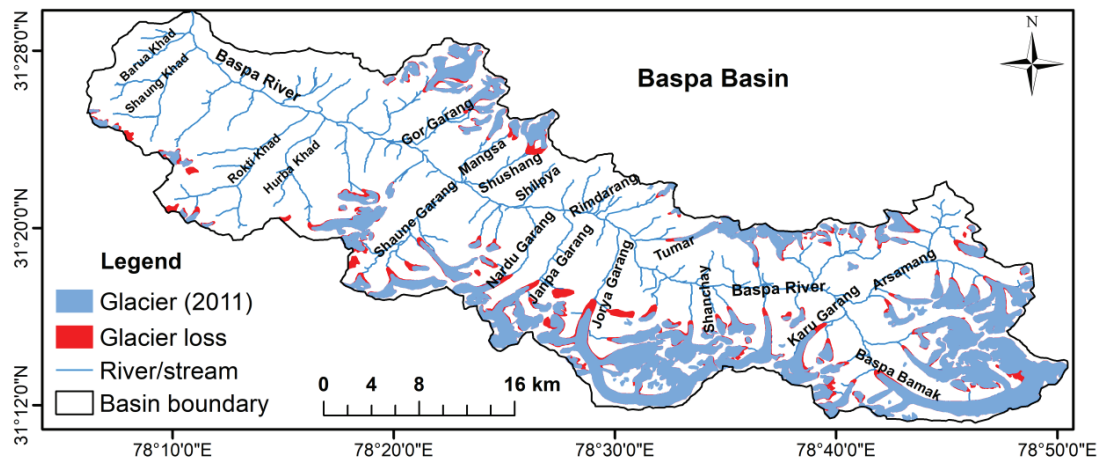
Baspa Basin

N

Barua Khad
Shaung Khad
Baspa River
Rokti Khad
Hurba Khad
Gor Garang
Mangsa
Shushang
Shilpya
Shaune Garang
Rimdarang
Nardu Garang
Janpa Garang
Jorya Garang
Tumar
Shanchay
Baspa River
Karu Garang
Arsamang
Baspa Bamak

Legend
Glacier (2011)
Glacier loss
River/stream
Basin boundary

0 4 8 16 km

31°28'0"N
31°20'0"N
31°12'0"N

78°10'0"E
78°20'0"E
78°30'0"E
78°40'0"E
78°50'0"E